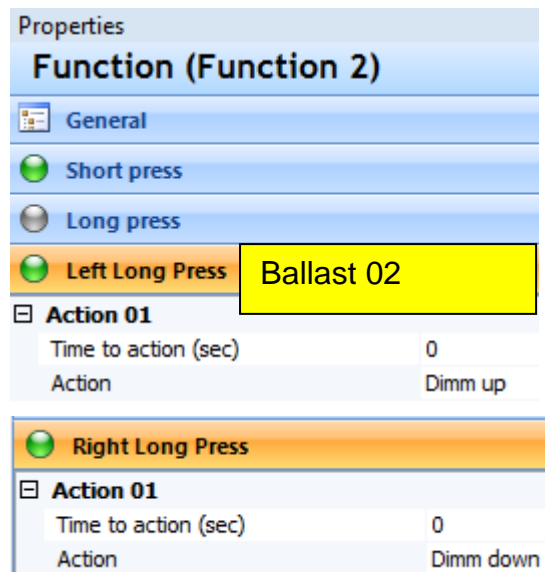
Properties
Function (Function 2)
General
Short press
Long press
Left Long Press
Ballast 02
⊟ Action 01

| Time to action (sec) | 0 |
|---|---|
| Action | Dimm up |

Right Long Press
⊟ Action 01

| Time to action (sec) | 0 |
|---|---|
| Action | Dimm down |